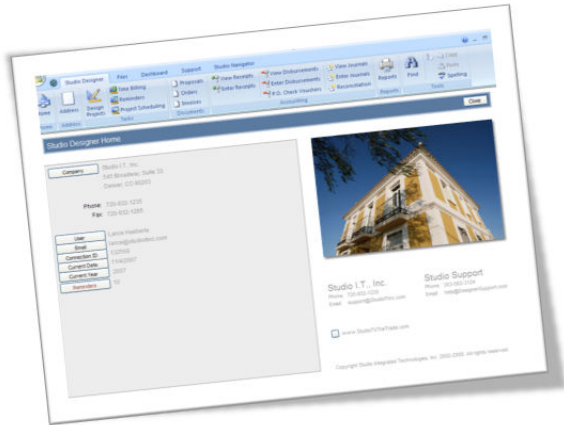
Studio Designer
Files
Dashboard
Support
Studio Navigator
Home
Address
Design Projects
Time Billing
Reminders
Project Scheduling
Tasks
Proposals
Orders
Invoices
Documents
View Receipts
Enter Receipts
View Disbursements
Enter Disbursements
P.O. Check Vouchers
View Journals
Enter Journals
Reconciliation
Accounting
Reports
Find
Reports
Spelling
Tools
Close
Studio Designer Home
Company
Studio I.T., Inc.
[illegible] Broadway, Suite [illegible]
Denver, CO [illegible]
Phone: 720-932-1235
Fax: 720-932-1285
User
Email
Connection ID
Current Date
Current Year
Reminders
Lance Hashem
lance@studioitinc.com
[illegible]
11/4/2007
2007
10
Studio I.T., Inc.
Phone: 720-932-1235
Email: support@StudioITinc.com
Studio Support
Phone: 303-993-1124
Email: help@DesignerSupport.com
www.StudioToTheTrade.com
Copyright Studio Integrated Technologies, Inc. 2000-2008, all rights reserved